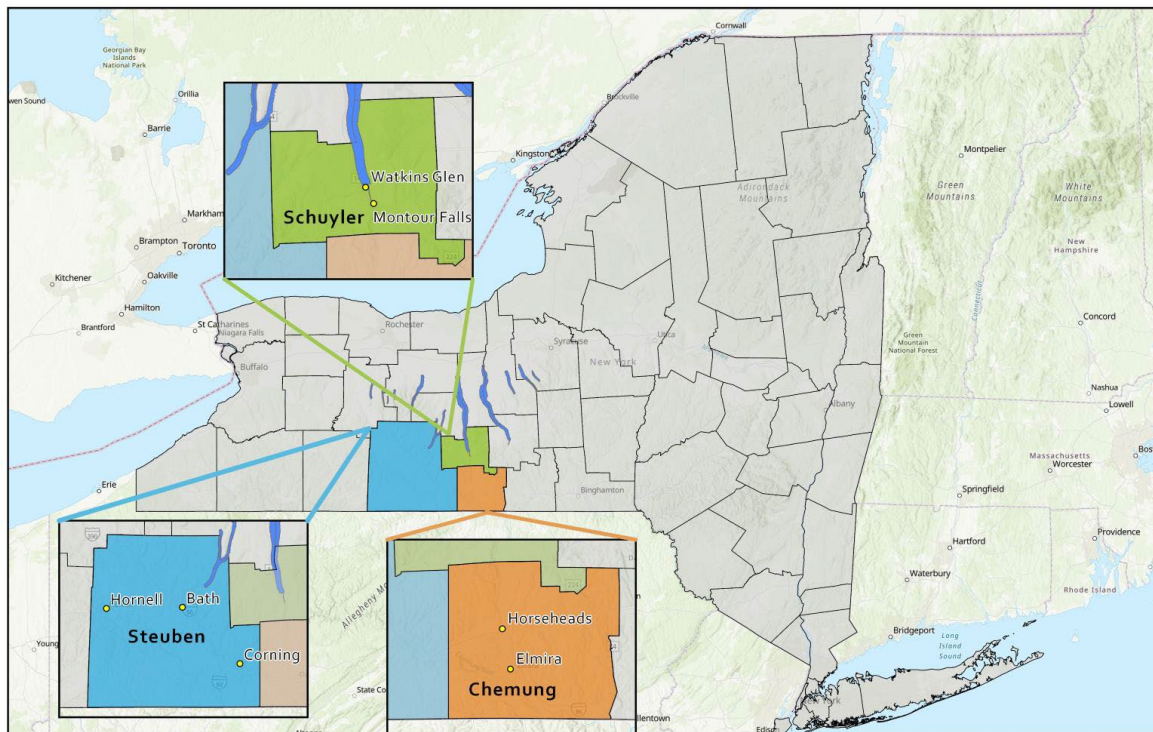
Georgian Bay Islands National Park

Owen Sound

Orillia

Barrie

Markham

Brampton

Toronto

Kitchener

Oakville

Hamilton

Brantford

St Catharines

Niagara Falls

Buffalo

Erie

Cornwall

Brockville

Kingston

Rochester

Syracuse

New York

Utica

Binghamton

Albany

Adirondack Mountains

Montpelier

Green Mountains

White Mountains

New Hampshire

Green Mountain National Forest

Concord

Nashua

Lowell

Massachusetts

Worcester

Bos

Springfield

Hartford

Providence

Waterbury

Rhode Island

Bridgeport

Long Island Sound

New York

Edison

Allentown

State Co

Allegheny M

Young

Watkins Glen

Montour Falls

Schuyler

Hornell

Bath

Steuben

Corning

Horseheads

Elmira

Chemung